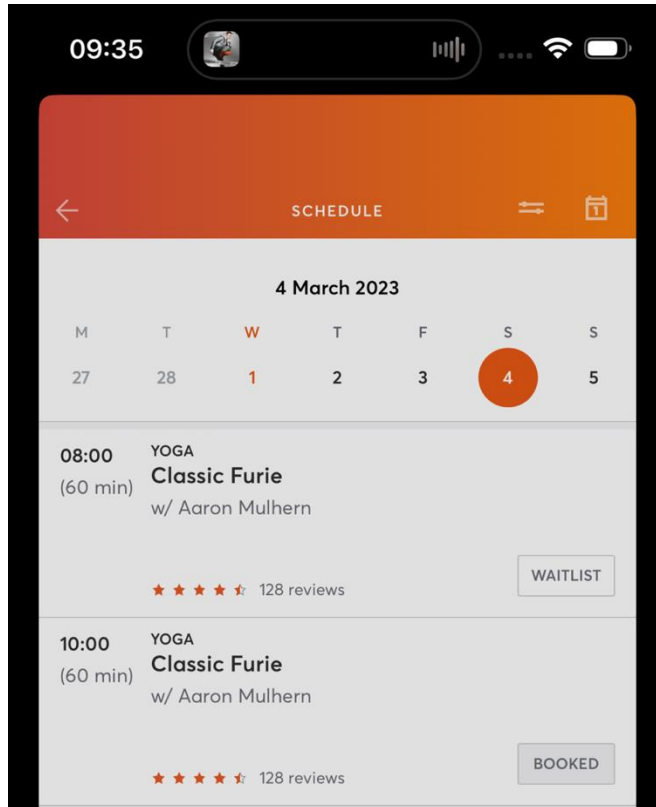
09:35

SCHEDULE

1

4 March 2023

| M | T | W | T | F | S | S |
|---|---|---|---|---|---|---|
| 27 | 28 | 1 | 2 | 3 | 4 | 5 |

08:00
(60 min)
YOGA
Classic Furie
w/ Aaron Mulhern
128 reviews
WAITLIST

10:00
(60 min)
YOGA
Classic Furie
w/ Aaron Mulhern
128 reviews
BOOKED